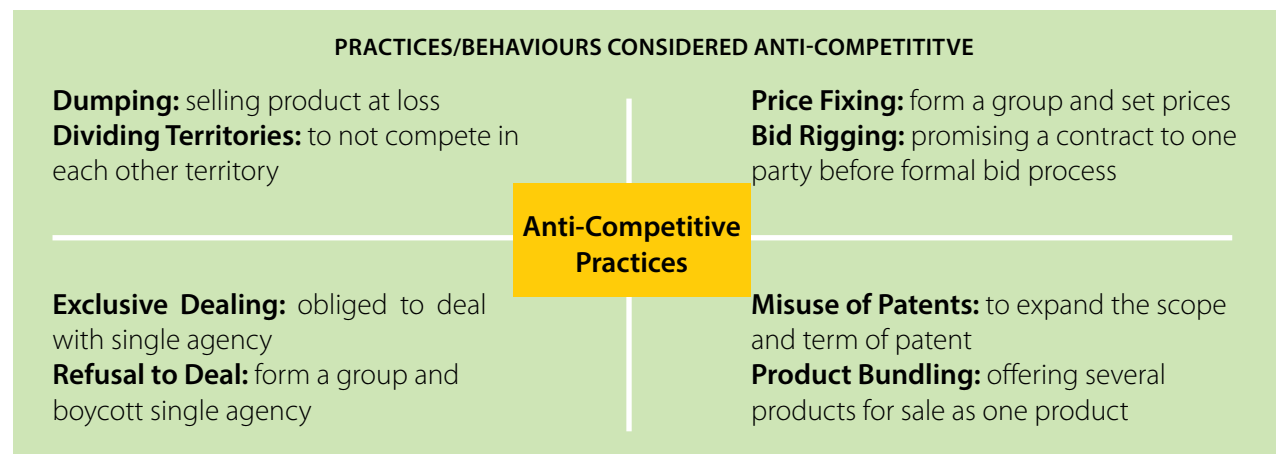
PRACTICES/BEHAVIOURS CONSIDERED ANTI-COMPETITITVE

**Dumping:** selling product at loss
**Dividing Territories:** to not compete in each other territory

**Price Fixing:** form a group and set prices
**Bid Rigging:** promising a contract to one party before formal bid process

Anti-Competitive Practices

**Exclusive Dealing:** obliged to deal with single agency
**Refusal to Deal:** form a group and boycott single agency

**Misuse of Patents:** to expand the scope and term of patent
**Product Bundling:** offering several products for sale as one product